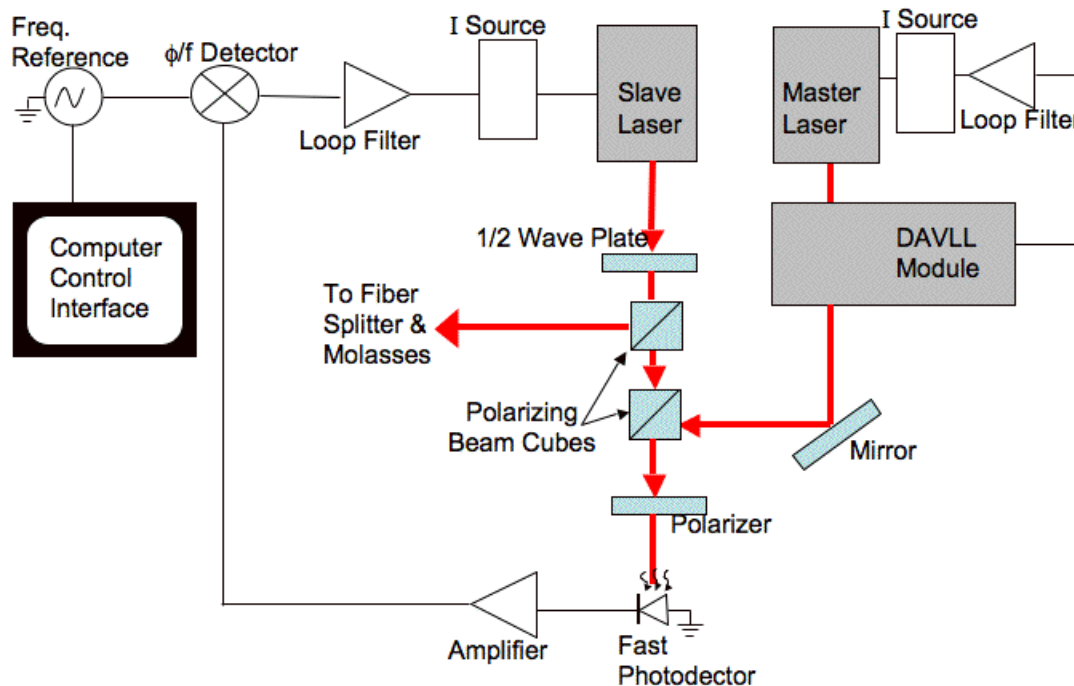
Freq. Reference

$\phi$/f Detector

I Source

Slave Laser

Master Laser

I Source

Loop Filter

Loop Filter

Computer Control Interface

1/2 Wave Plate

DAVLL Module

To Fiber Splitter & Molasses

Polarizing Beam Cubes

Mirror

Polarizer

Amplifier

Fast Photodector